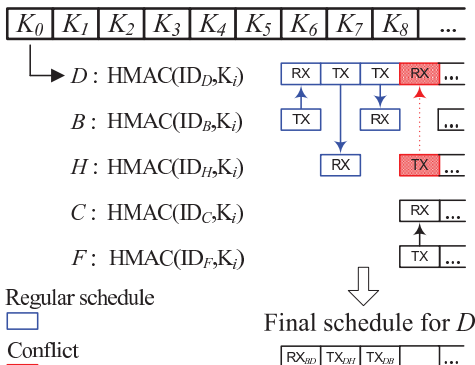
| $K_0$ | $K_1$ | $K_2$ | $K_3$ | $K_4$ | $K_5$ | $K_6$ | $K_7$ | $K_8$ | ... |
|---|---|---|---|---|---|---|---|---|---|

$D$ : HMAC(ID$_D$,K$_i$)
RX TX TX RX ...

$B$ : HMAC(ID$_B$,K$_i$)
TX RX ...

$H$ : HMAC(ID$_H$,K$_i$)
RX TX ...

$C$ : HMAC(ID$_C$,K$_i$)
RX ...

$F$ : HMAC(ID$_F$,K$_i$)
TX ...

Regular schedule

Conflict

Final schedule for $D$

RX$_{BD}$ TX$_{DH}$ TX$_{DB}$ ...